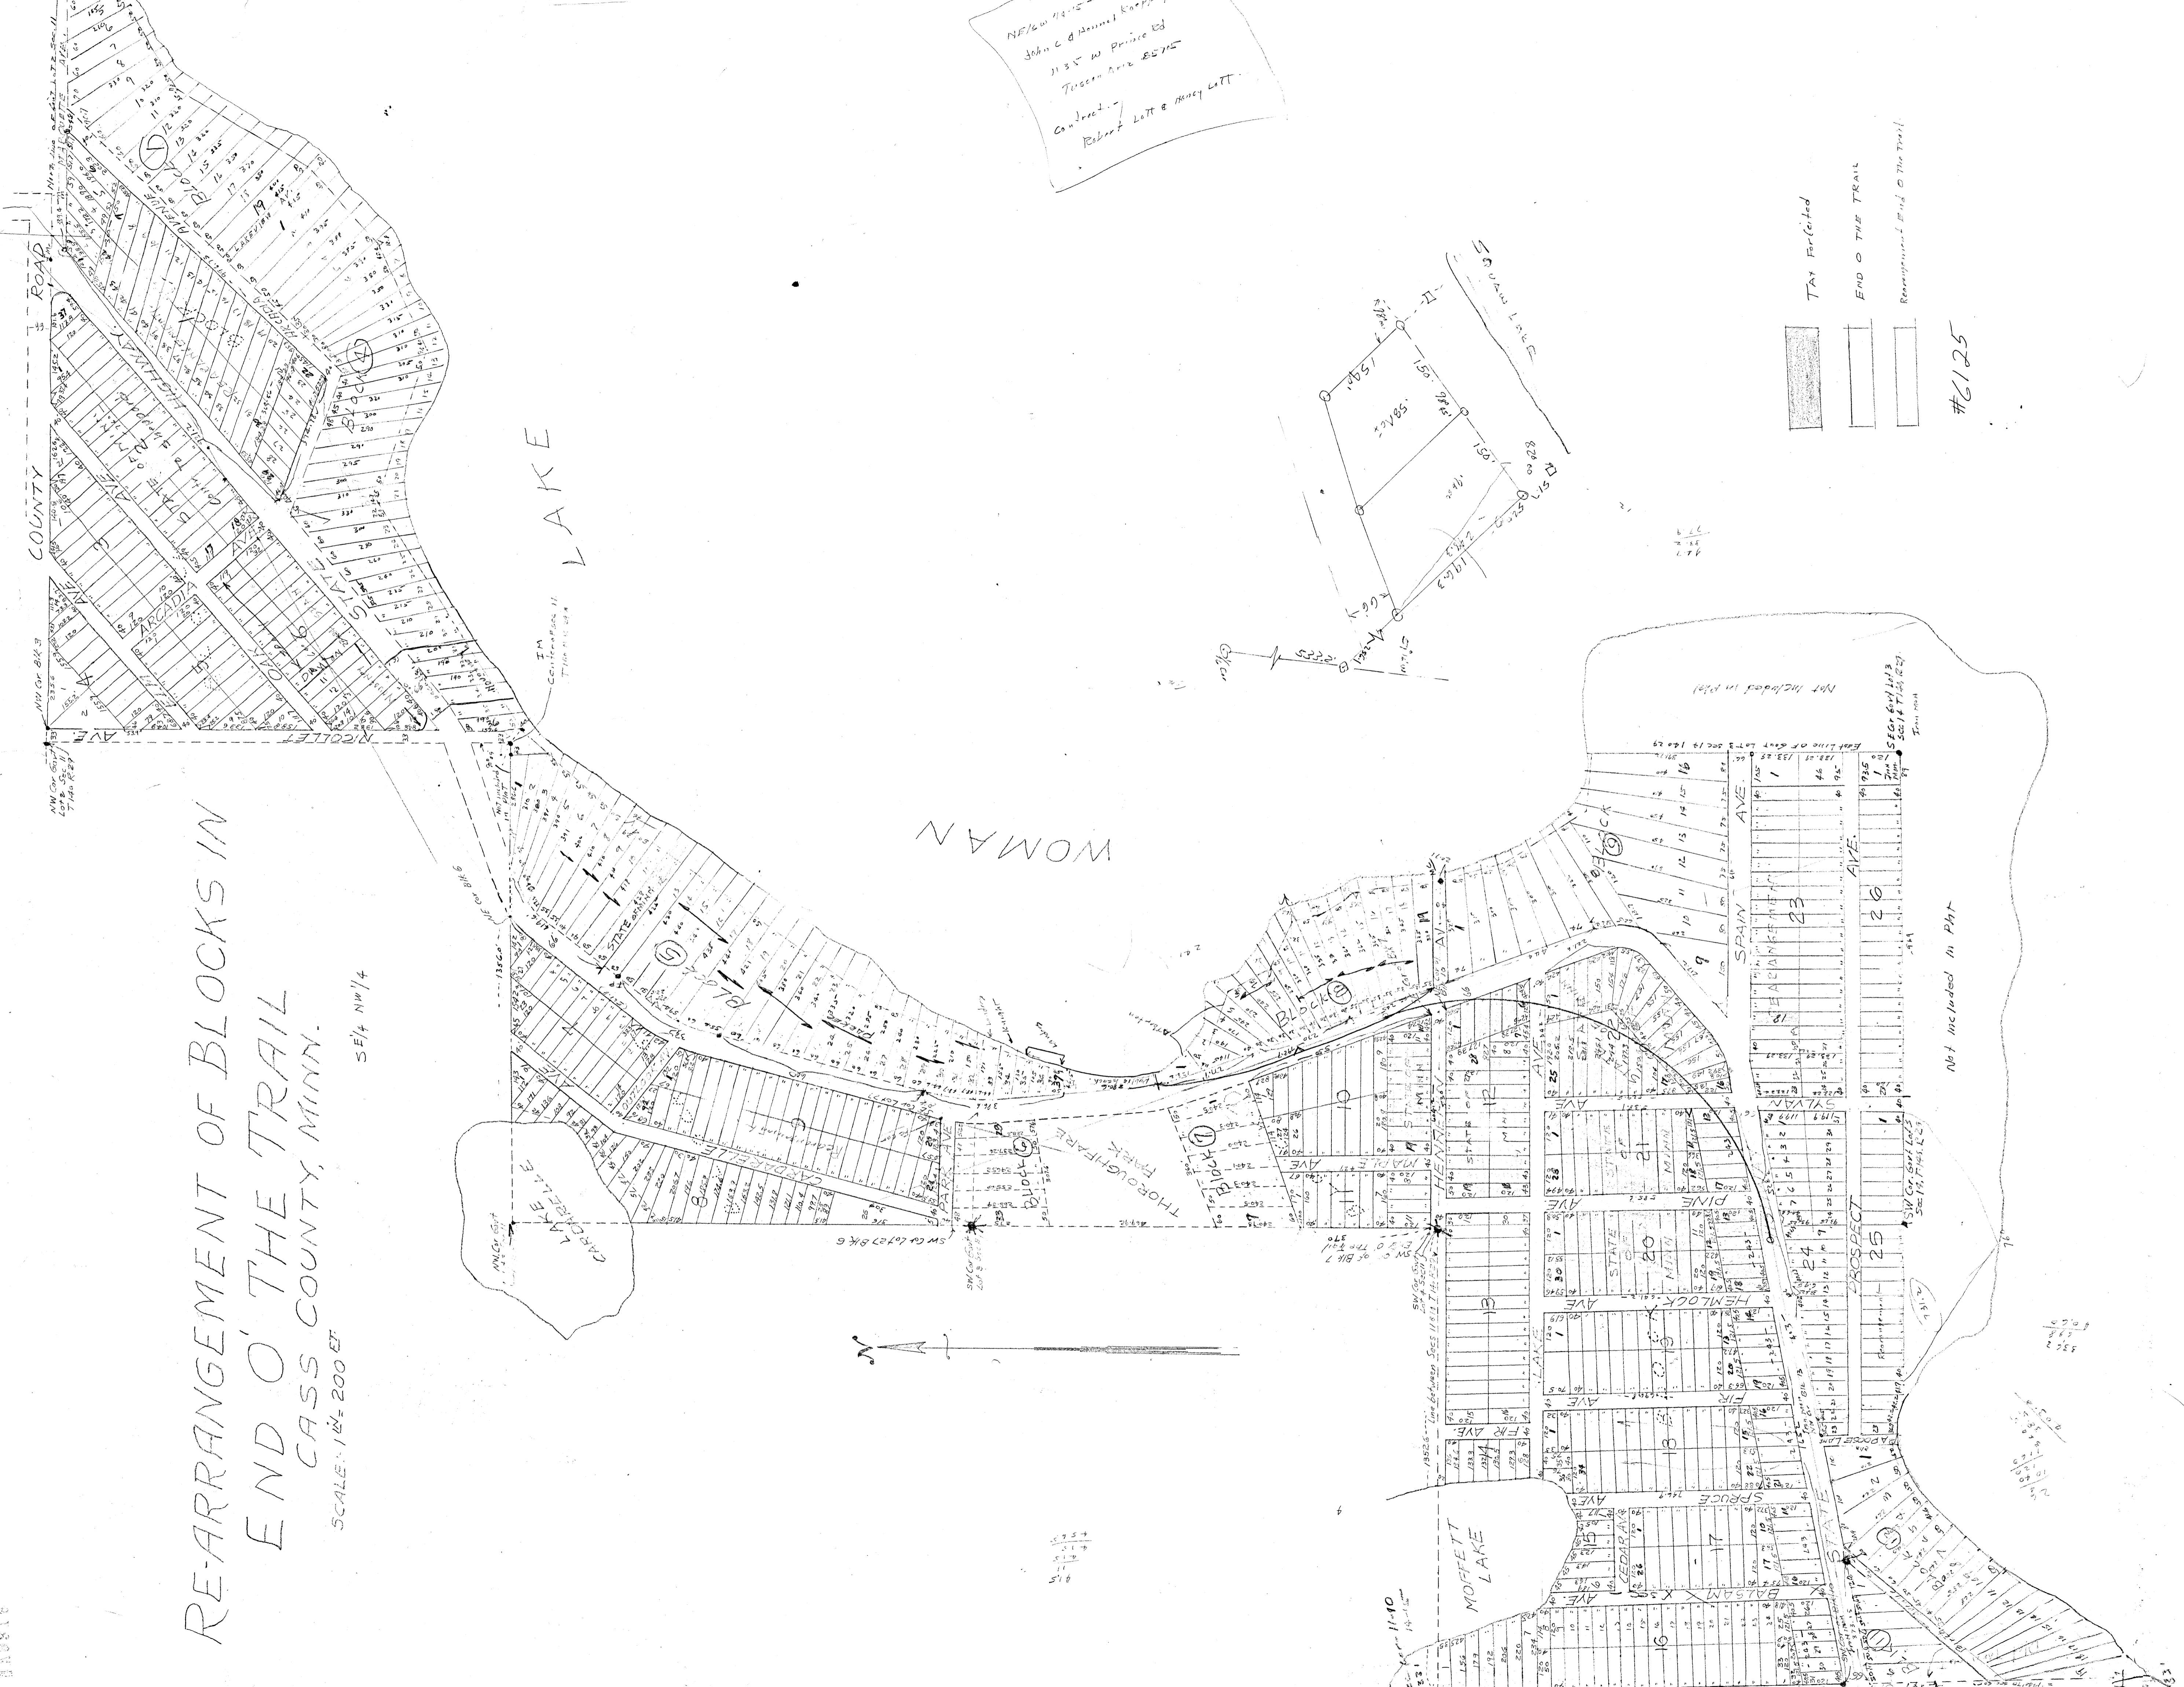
RE-ARRANGEMENT OF BLOCKS IN
END O' THE TRAIL
CASS COUNTY, MINN.
SCALE: 1 IN. = 200 FT.

SE 1/4 NW 1/4

NE/cw 14-15 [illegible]
John C & Hannah Knapp
1135 W Prince Rd
Tucson Ariz 85705
Contract -
Robert Lott & Nancy Lott

Tax Forfeited
End O The Trail
Rearrangement End O The Trail

#6125

WOMAN
LAKE

COUNTY ROAD

ARCADIA AVE

OAK AVE

STATE

NICOLLET AVE

CARDINELLE

LAKE CARDINELLE

PARK AVE

THOROUGHFARE PARK

MAPLE AVE

HENRY AVE

STATE

MAIN

SYLVAN AVE

PINE AVE

HEMLOCK AVE

FIR AVE

SPRUCE AVE

CEDAR AVE

BALSAM AVE

SPAIN AVE

PROSPECT AVE

LAKE

MOFFETT LAKE

SUGAR LAKE

Not included in Plat

Not included in Plat

Block 6
Block 7
Block 8
Block 9
Block 10

10
12
13
15
16
17
18
19
20
21
22
23
24
25
26

N